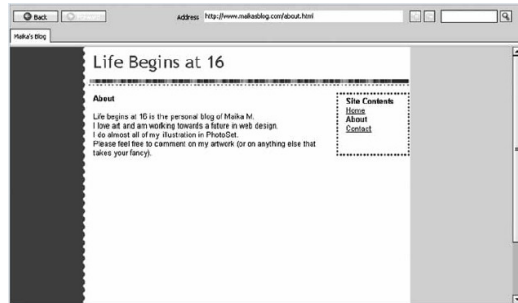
Back Forward Address http://www.maikasblog.com/about.html

Maika's Blog

Life Begins at 16

About

Life begins at 16 is the personal blog of Maika M.
I love art and am working towards a future in web design.
I do almost all of my illustration in PhotoSet.
Please feel free to comment on my artwork (or on anything else that takes your fancy).

Site Contents
Home
About
Contact